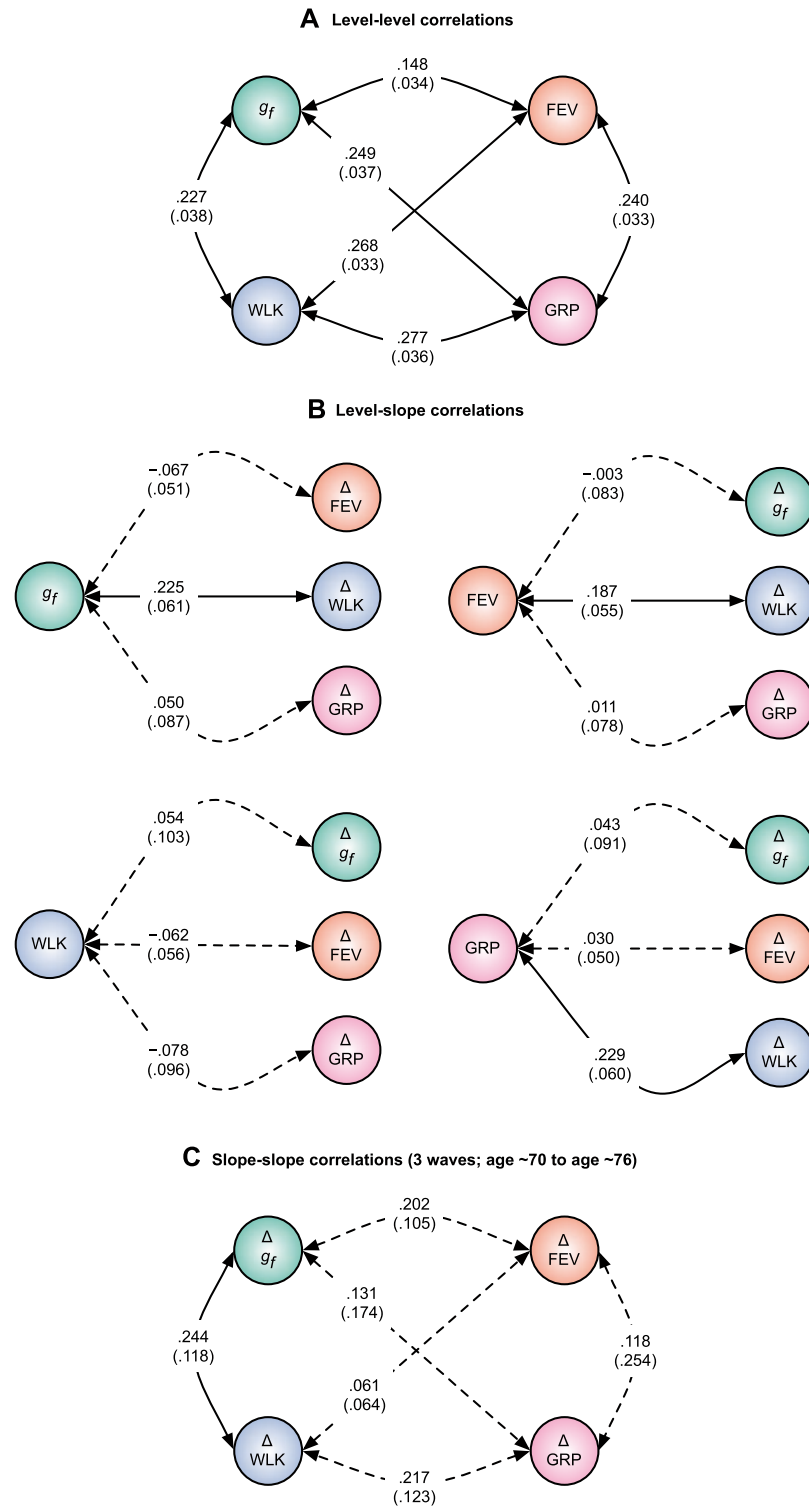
**A** Level-level correlations

$g_f$

FEV

.148
(.034)

.249
(.037)

.227
(.038)

.240
(.033)

.268
(.033)

WLK

GRP

.277
(.036)

**B** Level-slope correlations

-.067
(.051)

Δ
FEV

$g_f$

.225
(.061)

Δ
WLK

.050
(.087)

Δ
GRP

-.003
(.083)

Δ
$g_f$

FEV

.187
(.055)

Δ
WLK

.011
(.078)

Δ
GRP

.054
(.103)

Δ
$g_f$

WLK

-.062
(.056)

Δ
FEV

-.078
(.096)

Δ
GRP

.043
(.091)

Δ
$g_f$

GRP

.030
(.050)

Δ
FEV

.229
(.060)

Δ
WLK

**C** Slope-slope correlations (3 waves; age ~70 to age ~76)

Δ
$g_f$

.202
(.105)

Δ
FEV

.131
(.174)

.244
(.118)

.118
(.254)

.061
(.064)

Δ
WLK

Δ
GRP

.217
(.123)